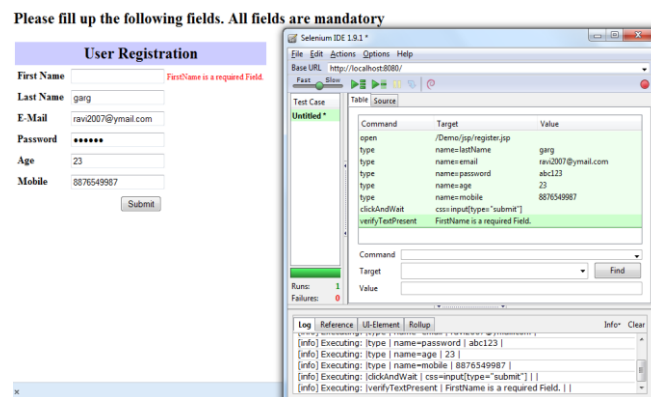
Please fill up the following fields. All fields are mandatory

User Registration

First Name FirstName is a required Field.

Last Name garg

E-Mail ravi2007@ymail.com

Password ••••••

Age 23

Mobile 8876549987

Submit

Selenium IDE 1.9.1 *

File Edit Actions Options Help

Base URL http://localhost:8080/

Fast Slow

Test Case

Untitled *

Table Source

| Command | Target | Value |
|---|---|---|
| open | /Demo/jsp/register.jsp | |
| type | name=lastName | garg |
| type | name=email | ravi2007@ymail.com |
| type | name=password | abc123 |
| type | name=age | 23 |
| type | name=mobile | 8876549987 |
| clickAndWait | css=input[type="submit"] | |
| verifyTextPresent | FirstName is a required Field. | |

Command

Target

Find

Value

Runs: 1

Failures: 0

Log Reference UI-Element Rollup

Info▾ Clear

[info] Executing: |type | name=password | abc123 |

[info] Executing: |type | name=age | 23 |

[info] Executing: |type | name=mobile | 8876549987 |

[info] Executing: |clickAndWait | css=input[type="submit"] |

[info] Executing: |verifyTextPresent | FirstName is a required Field. | |